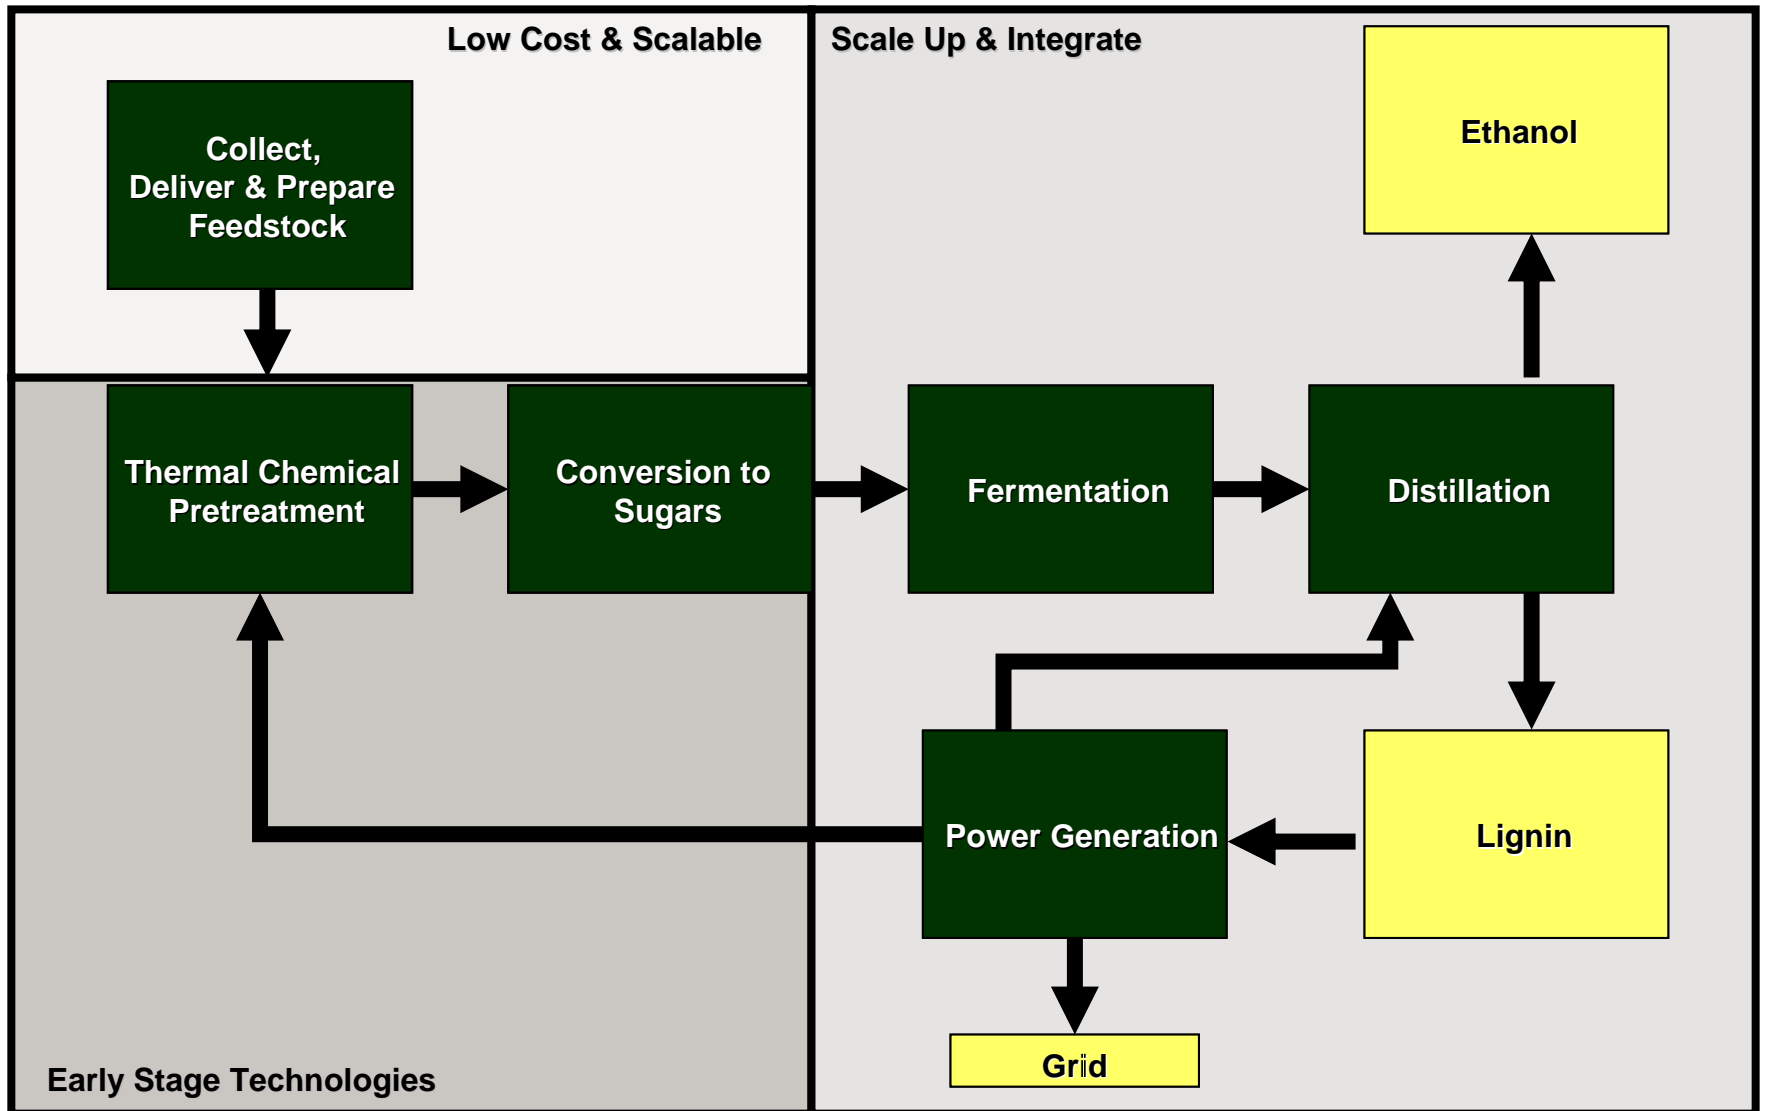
Low Cost & Scalable

Collect, Deliver & Prepare Feedstock

Scale Up & Integrate

Ethanol

Thermal Chemical Pretreatment

Conversion to Sugars

Fermentation

Distillation

Power Generation

Lignin

Grid

Early Stage Technologies